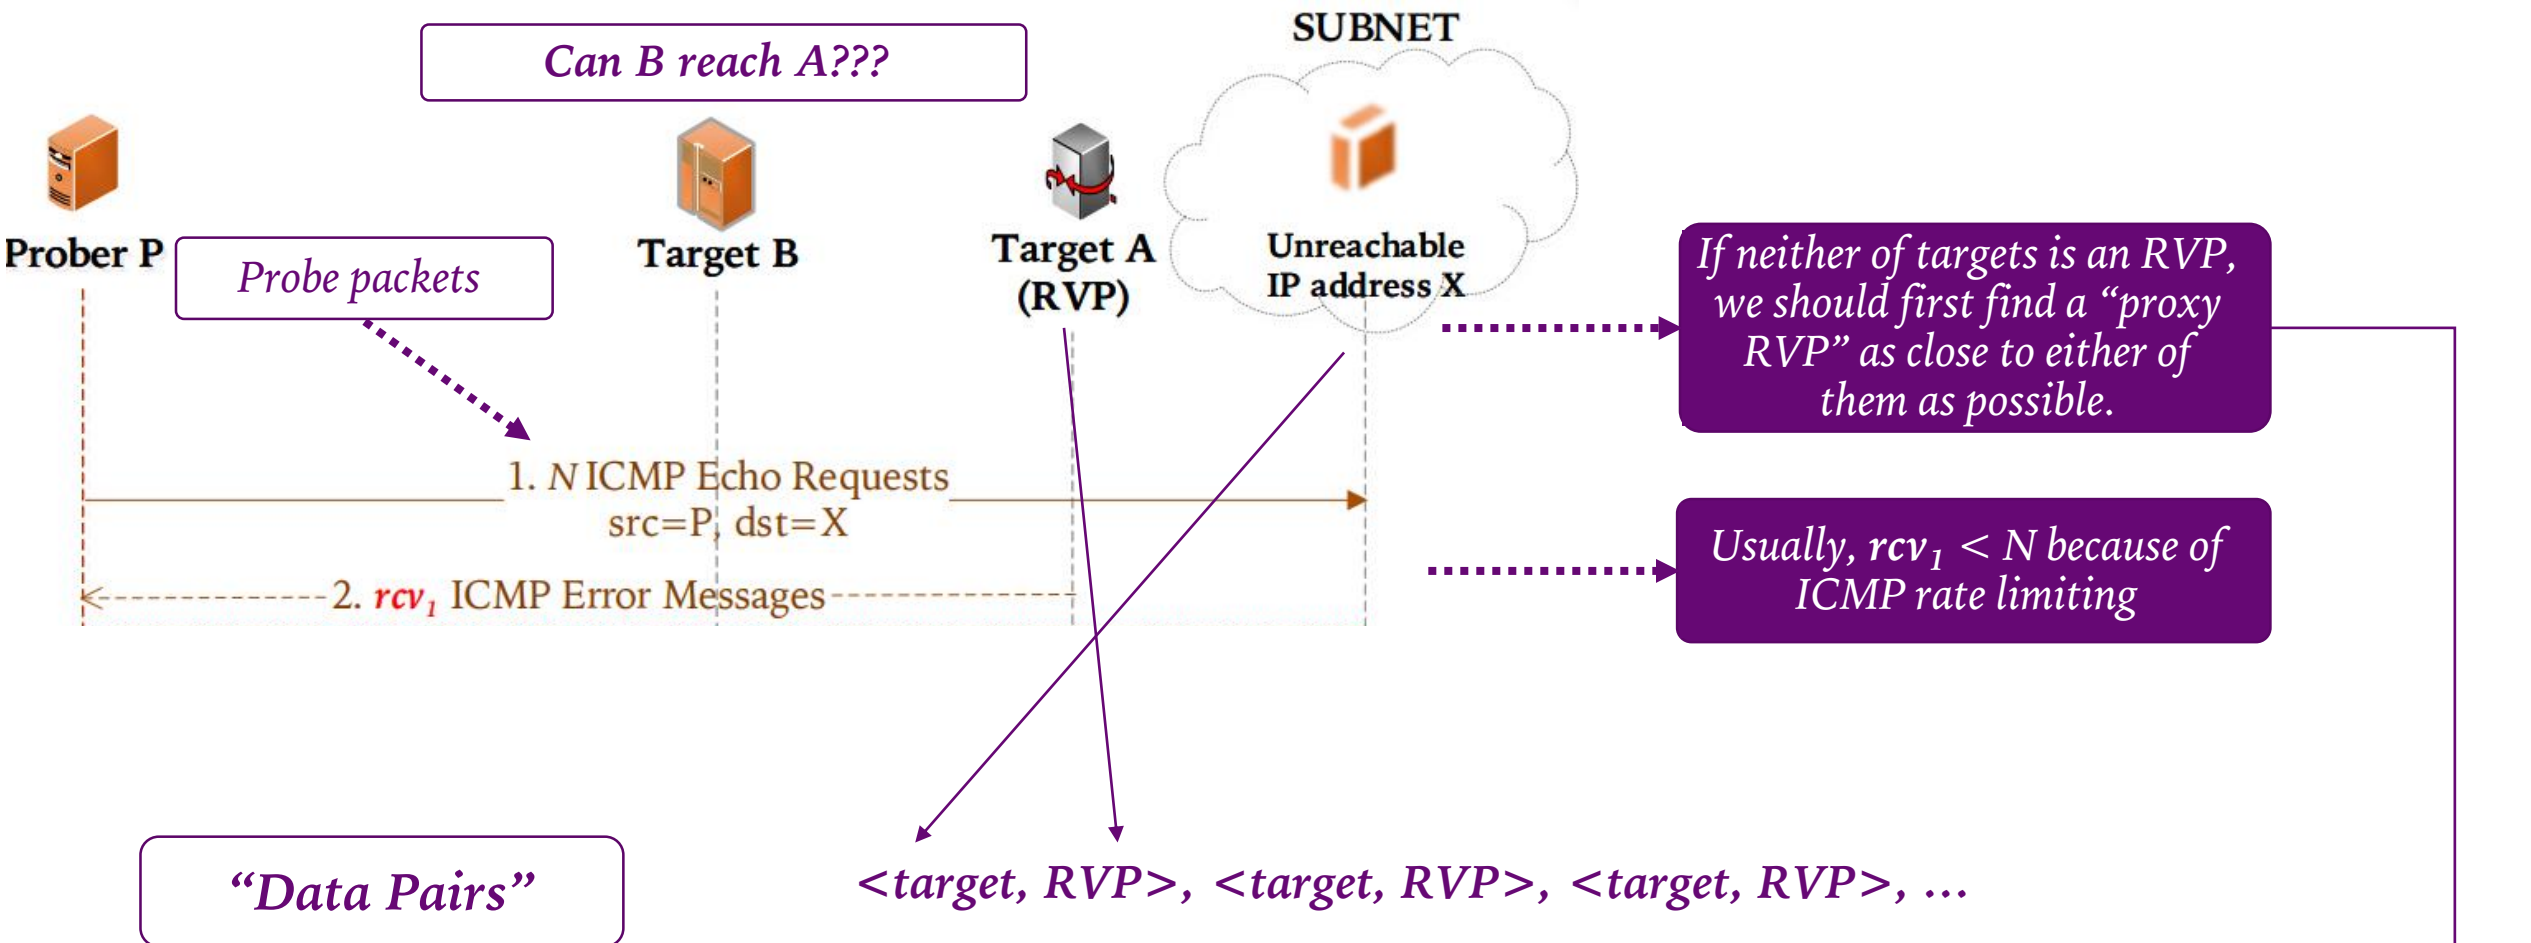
Can B reach A???

SUBNET

Prober P

Probe packets

Target B

Target A (RVP)

Unreachable IP address X

If neither of targets is an RVP, we should first find a "proxy RVP" as close to either of them as possible.

1. $N$ ICMP Echo Requests src=P, dst=X

2. $rcv_1$ ICMP Error Messages

Usually, $rcv_1 < N$ because of ICMP rate limiting

"Data Pairs"

<target, RVP>, <target, RVP>, <target, RVP>, ...